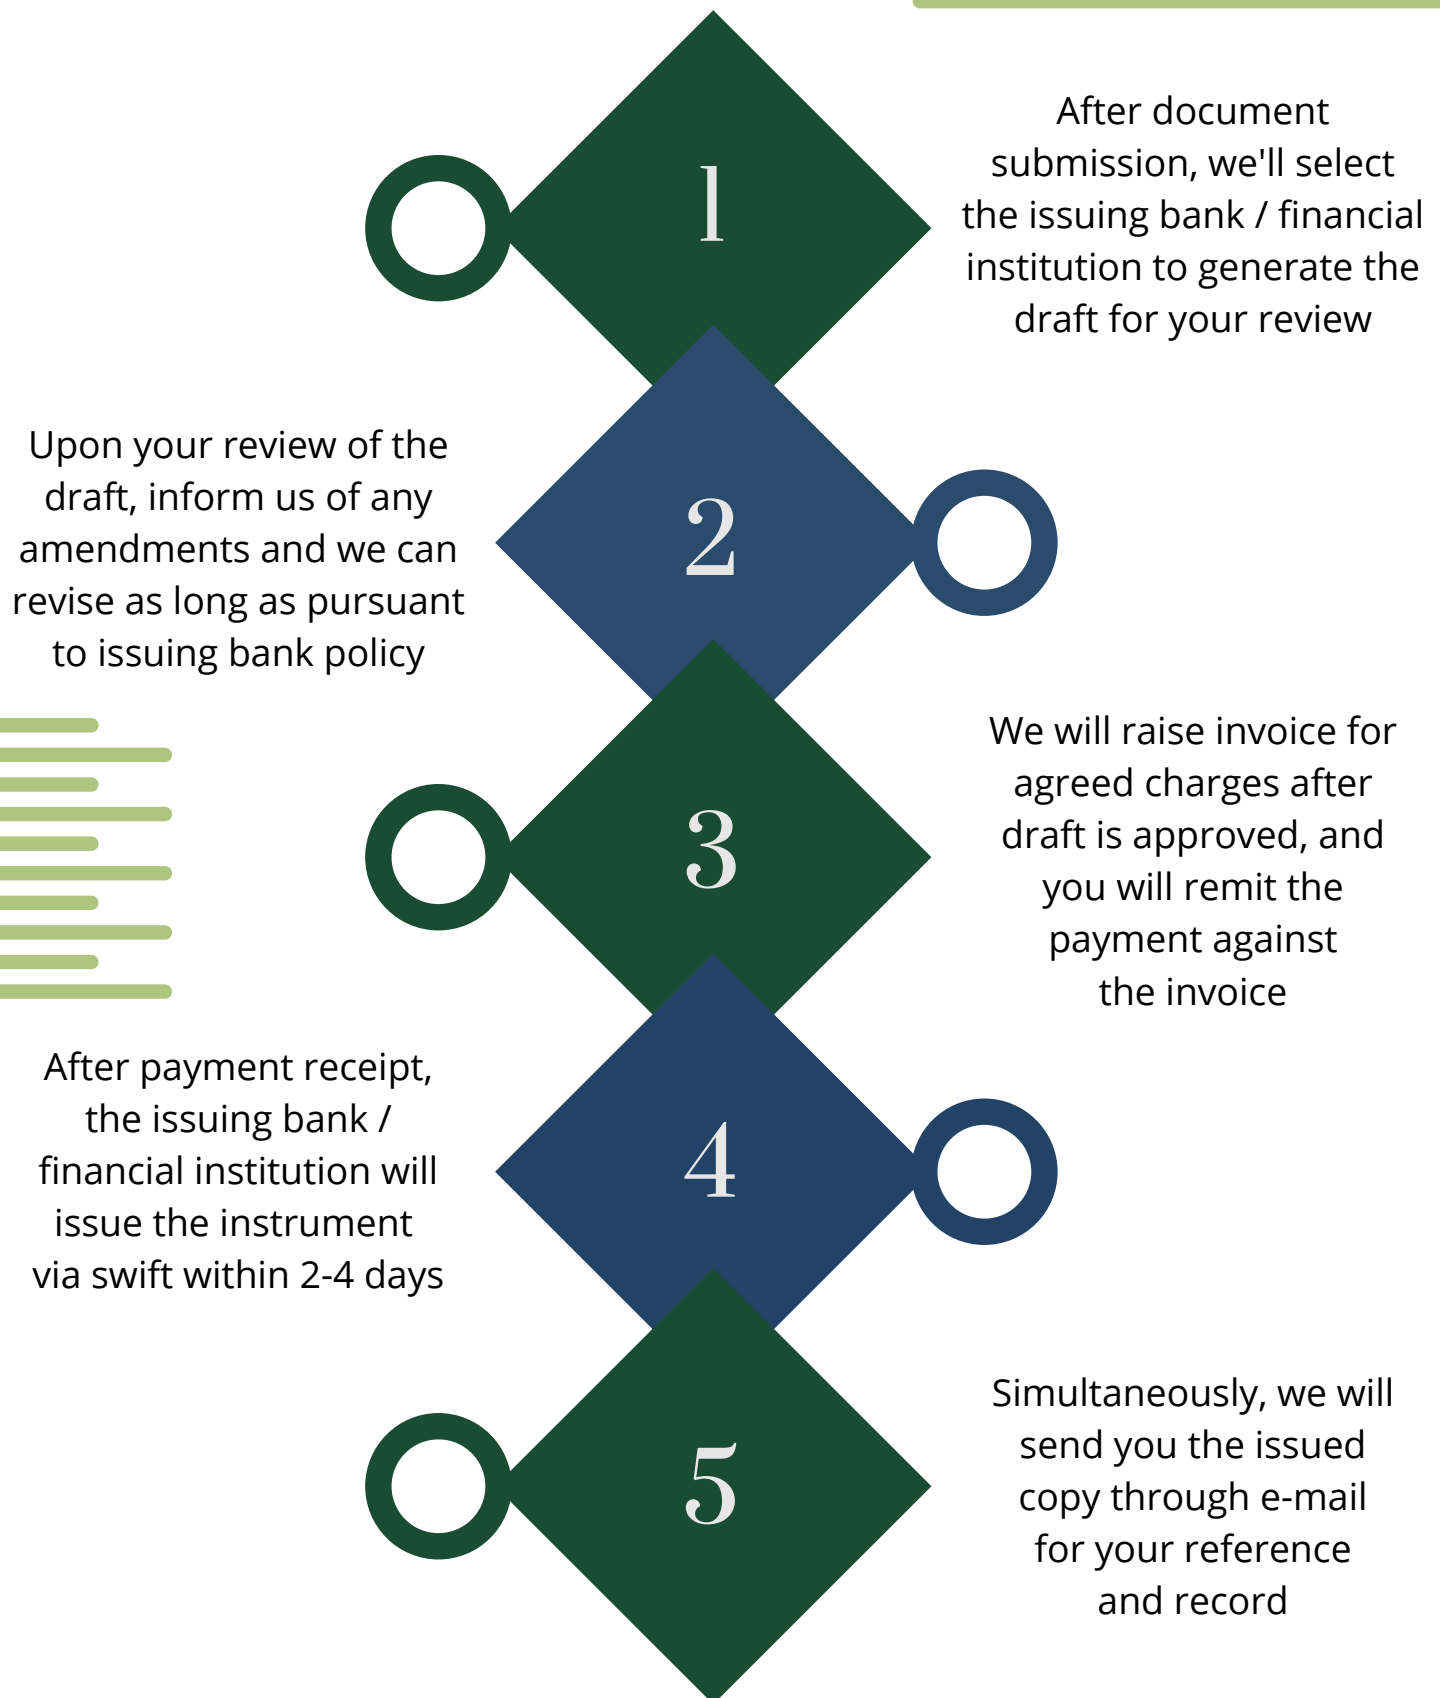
1

After document submission, we'll select the issuing bank / financial institution to generate the draft for your review

2

Upon your review of the draft, inform us of any amendments and we can revise as long as pursuant to issuing bank policy

3

We will raise invoice for agreed charges after draft is approved, and you will remit the payment against the invoice

4

After payment receipt, the issuing bank / financial institution will issue the instrument via swift within 2-4 days

5

Simultaneously, we will send you the issued copy through e-mail for your reference and record